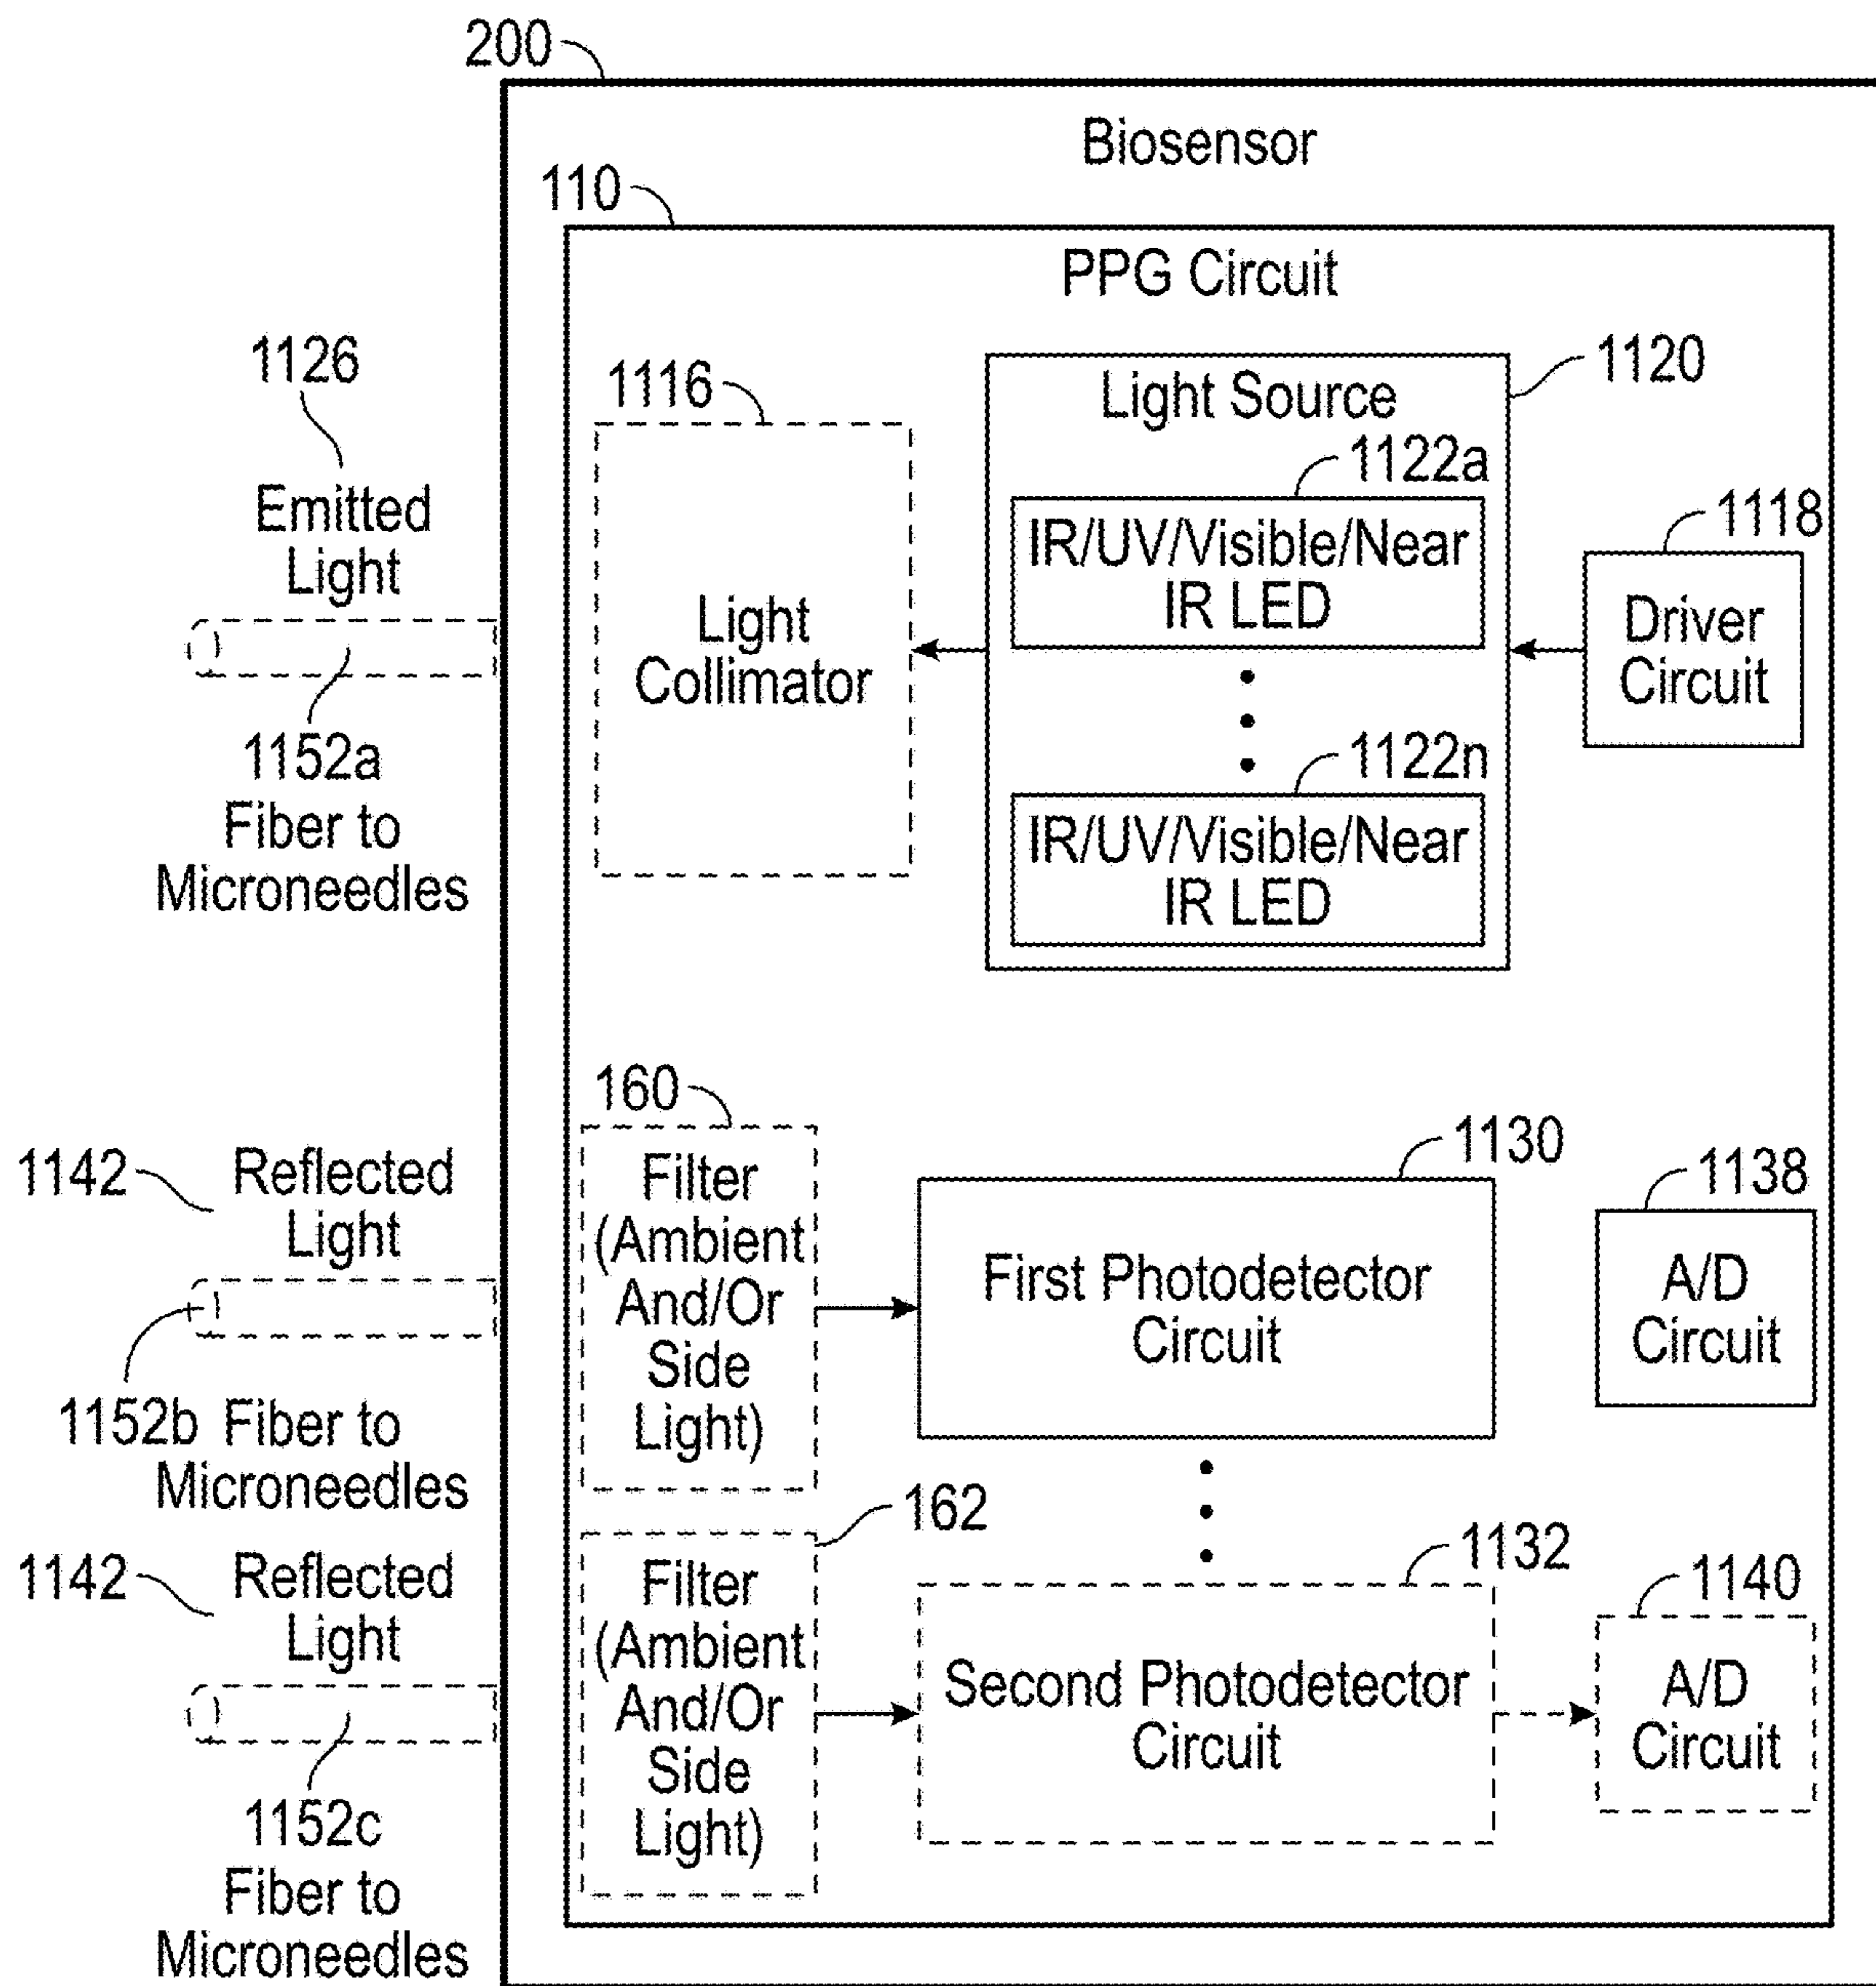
200

Biosensor

110

PPG Circuit

1126

Emitted Light

1152a Fiber to Microneedles

1116

Light Collimator

1120

Light Source

1122a

IR/UV/Visible/Near IR LED

1122n

IR/UV/Visible/Near IR LED

1118

Driver Circuit

160

Filter (Ambient And/Or Side Light)

1130

First Photodetector Circuit

1138

A/D Circuit

1142 Reflected Light

1152b Fiber to Microneedles

162

Filter (Ambient And/Or Side Light)

1132

Second Photodetector Circuit

1140

A/D Circuit

1142 Reflected Light

1152c Fiber to Microneedles